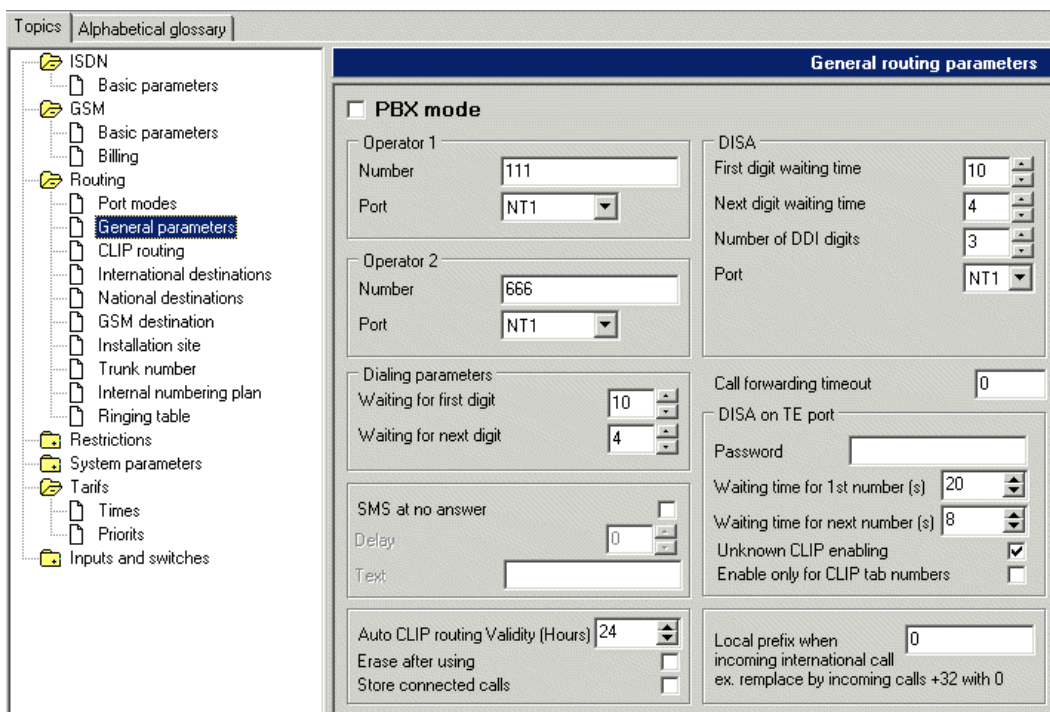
Topics | Alphabetical glossary

ISDN
Basic parameters
GSM
Basic parameters
Billing
Routing
Port modes
General parameters
CLIP routing
International destinations
National destinations
GSM destination
Installation site
Trunk number
Internal numbering plan
Ringing table
Restrictions
System parameters
Tarifs
Times
Priorits
Inputs and switches

General routing parameters

PBX mode

Operator 1
Number 111
Port NT1

Operator 2
Number 666
Port NT1

Dialing parameters
Waiting for first digit 10
Waiting for next digit 4

SMS at no answer
Delay 0
Text

Auto CLIP routing Validity (Hours) 24
Erase after using
Store connected calls

DISA
First digit waiting time 10
Next digit waiting time 4
Number of DDI digits 3
Port NT1

Call forwarding timeout 0

DISA on TE port
Password
Waiting time for 1st number (s) 20
Waiting time for next number (s) 8
Unknown CLIP enabling
Enable only for CLIP tab numbers

Local prefix when incoming international call ex. remplace by incoming calls +32 with 0 0